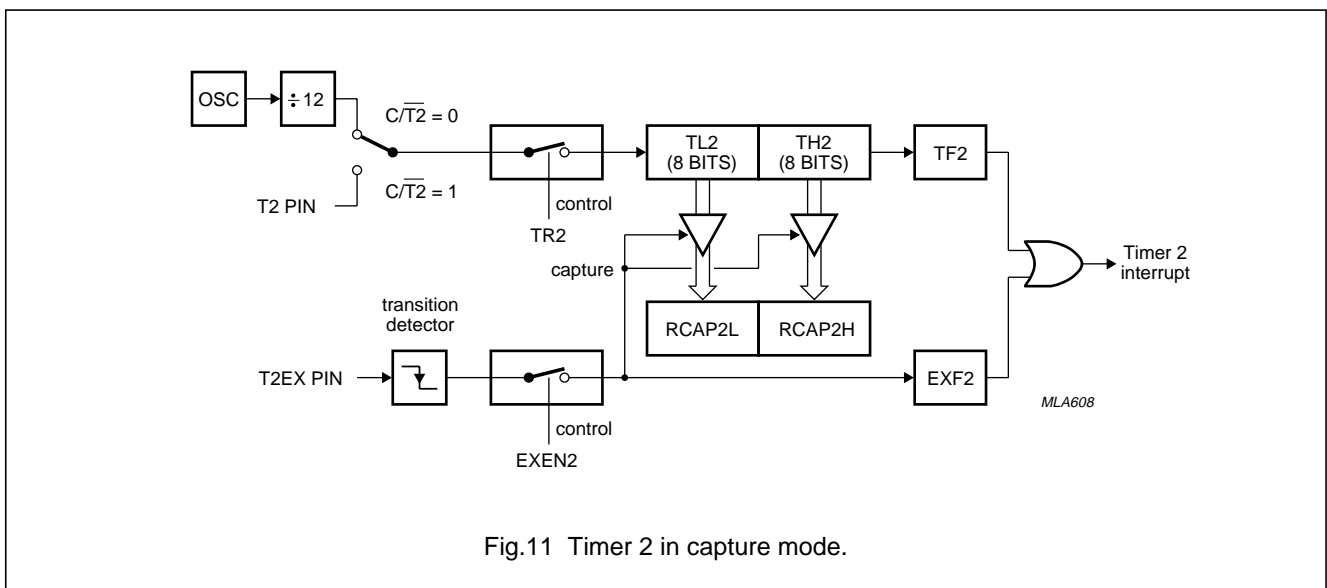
OSC

$\div 12$

$C/\overline{T2} = 0$

T2 PIN

$C/\overline{T2} = 1$

control

TR2

TL2 (8 BITS)

TH2 (8 BITS)

TF2

capture

Timer 2 interrupt

transition detector

RCAP2L

RCAP2H

T2EX PIN

control

EXEN2

EXF2

MLA608

Fig.11 Timer 2 in capture mode.